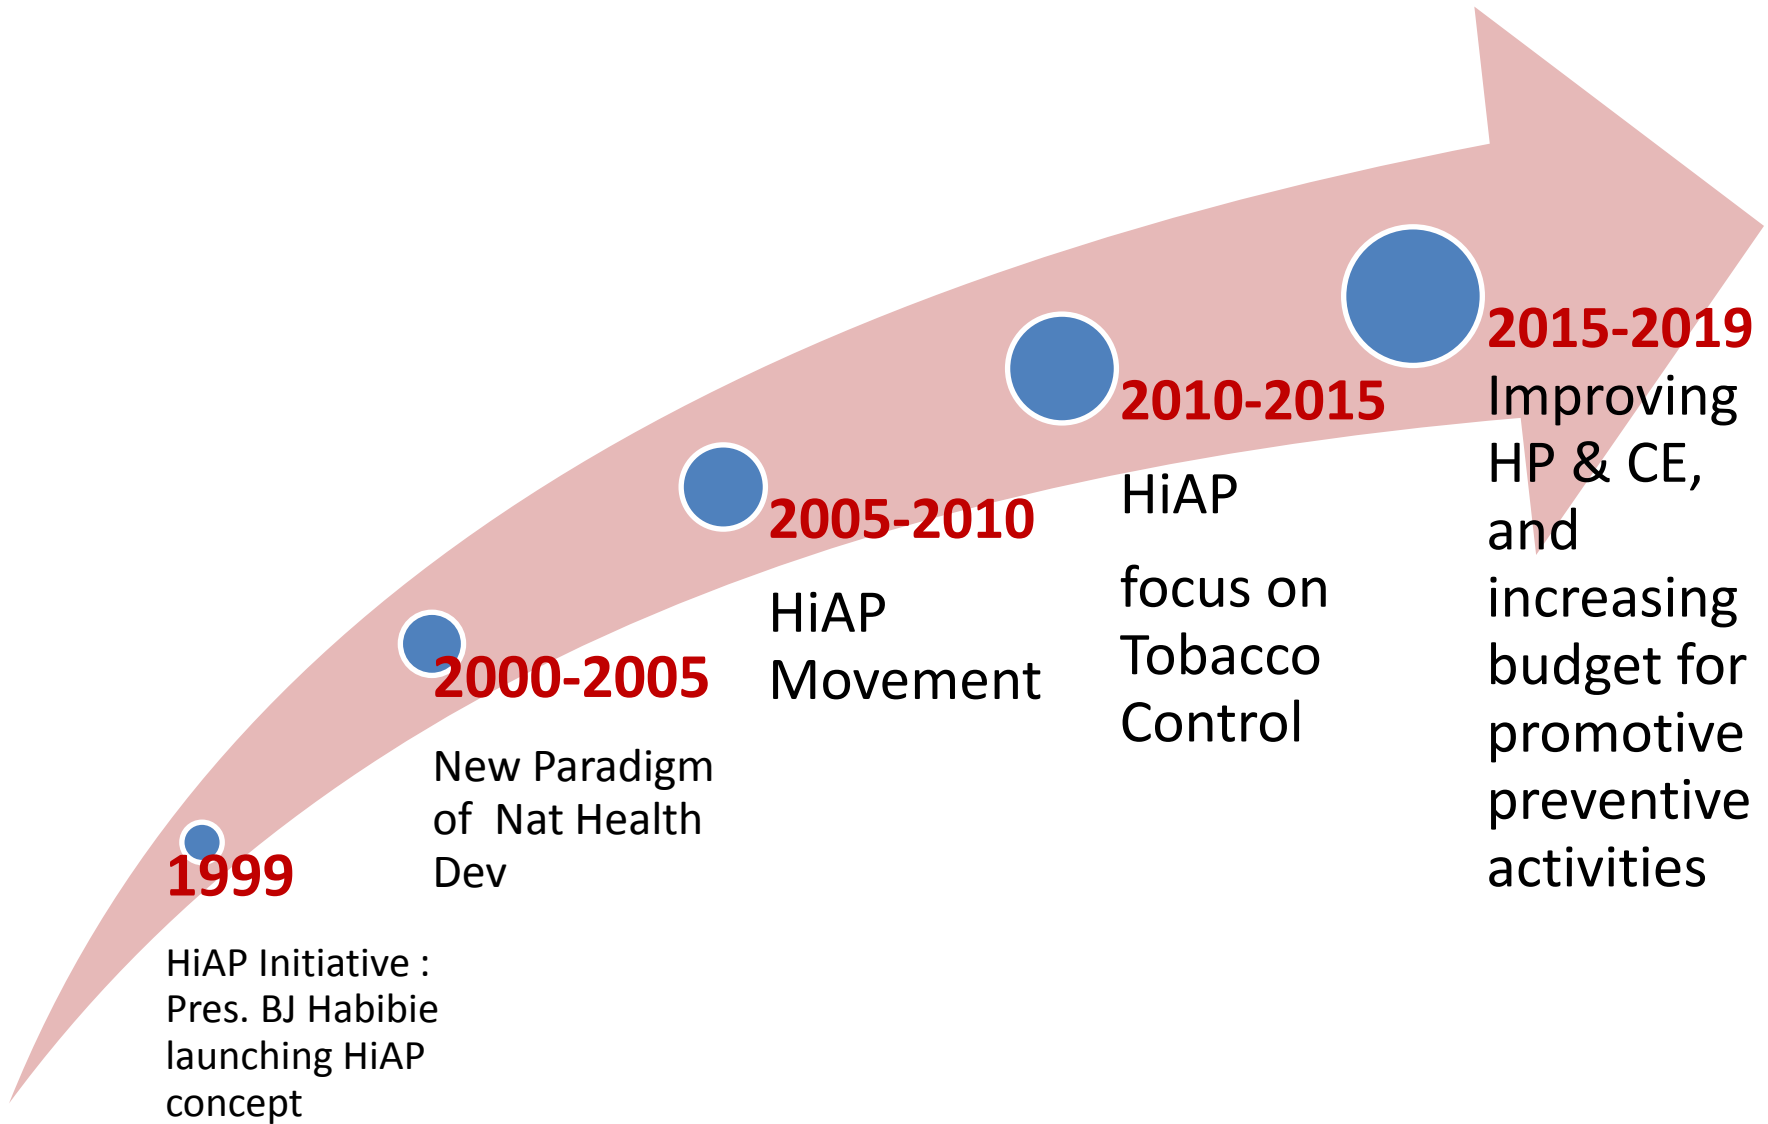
1999

HiAP Initiative : Pres. BJ Habibie launching HiAP concept

2000-2005

New Paradigm of Nat Health Dev

2005-2010

HiAP Movement

2010-2015

HiAP

focus on Tobacco Control

2015-2019

Improving HP & CE, and increasing budget for promotive preventive activities